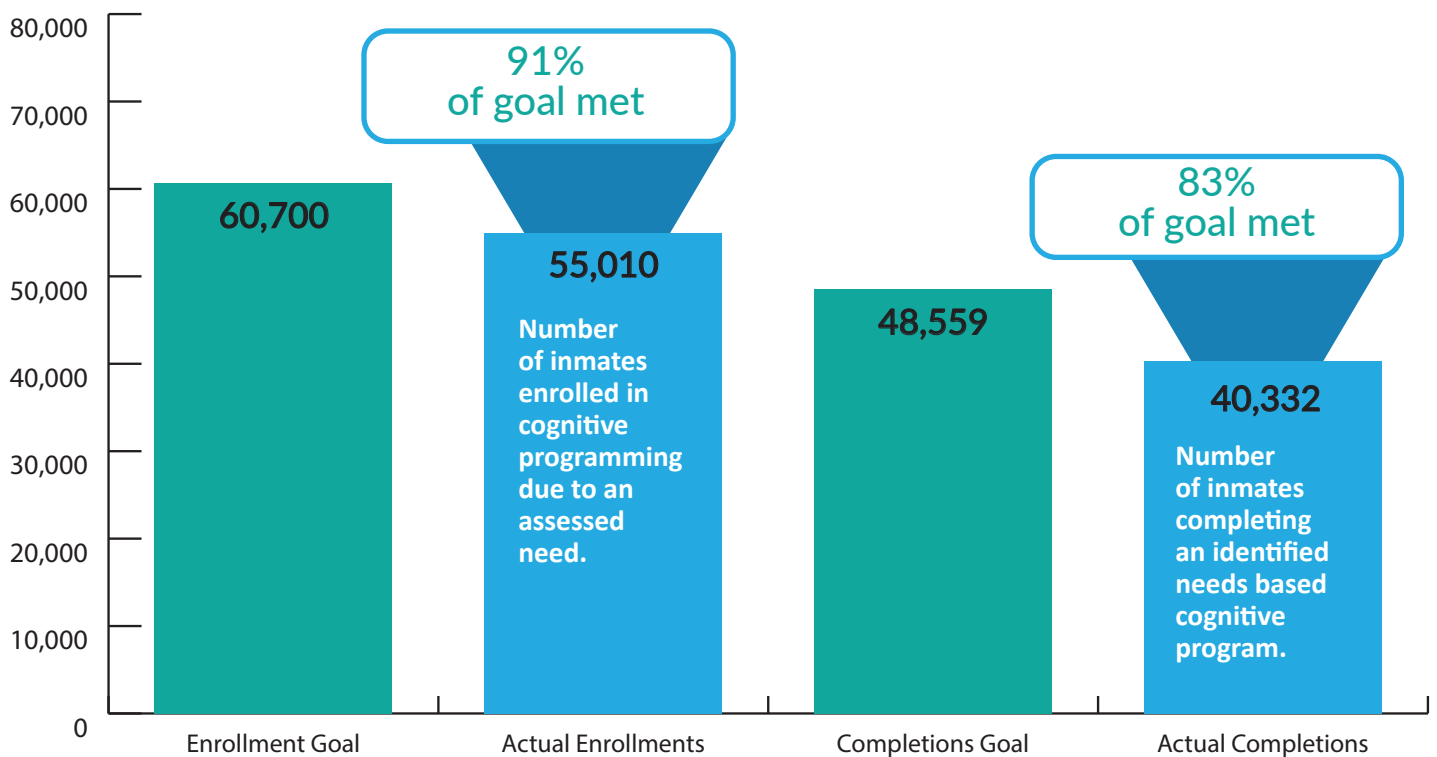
80,000
70,000
60,000
50,000
40,000
30,000
20,000
10,000
0

91% of goal met

83% of goal met

60,700

55,010

Number of inmates enrolled in cognitive programming due to an assessed need.

48,559

40,332

Number of inmates completing an identified needs based cognitive program.

Enrollment Goal
Actual Enrollments
Completions Goal
Actual Completions